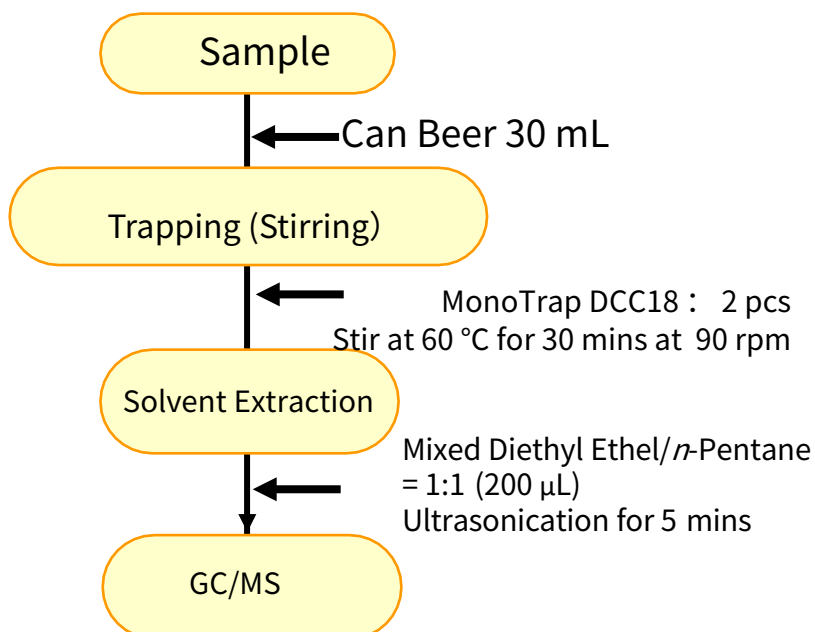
Sample

Can Beer 30 mL

Trapping (Stirring)

MonoTrap DCC18： 2 pcs
Stir at 60 °C for 30 mins at 90 rpm

Solvent Extraction

Mixed Diethyl Ethel/*n*-Pentane = 1:1 (200 μL)
Ultrasonication for 5 mins

GC/MS